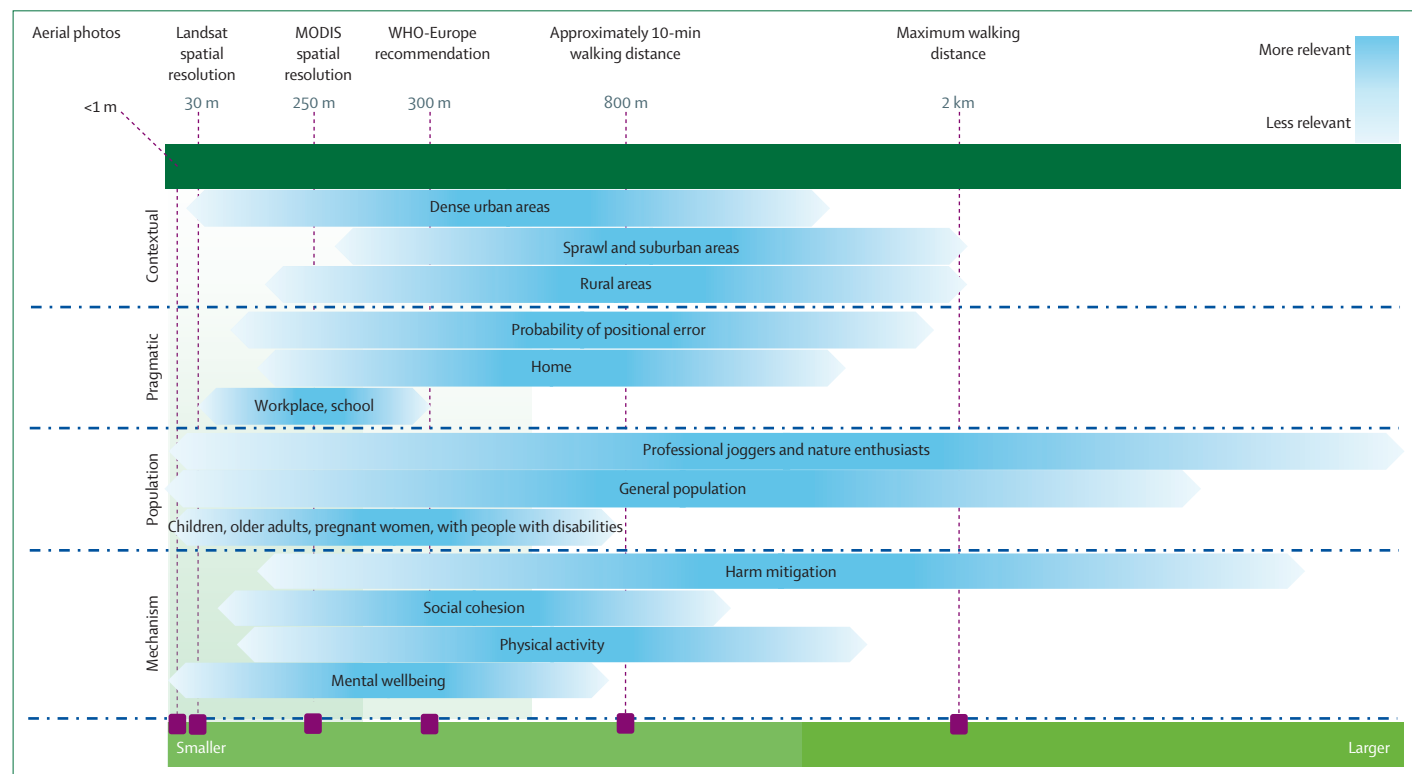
Aerial photos

Landsat spatial resolution

MODIS spatial resolution

WHO-Europe recommendation

Approximately 10-min walking distance

Maximum walking distance

More relevant

Less relevant

<1 m

30 m

250 m

300 m

800 m

2 km

Contextual

Dense urban areas

Sprawl and suburban areas

Rural areas

Pragmatic

Probability of positional error

Home

Workplace, school

Population

Professional joggers and nature enthusiasts

General population

Children, older adults, pregnant women, with people with disabilities

Mechanism

Harm mitigation

Social cohesion

Physical activity

Mental wellbeing

Smaller

Larger